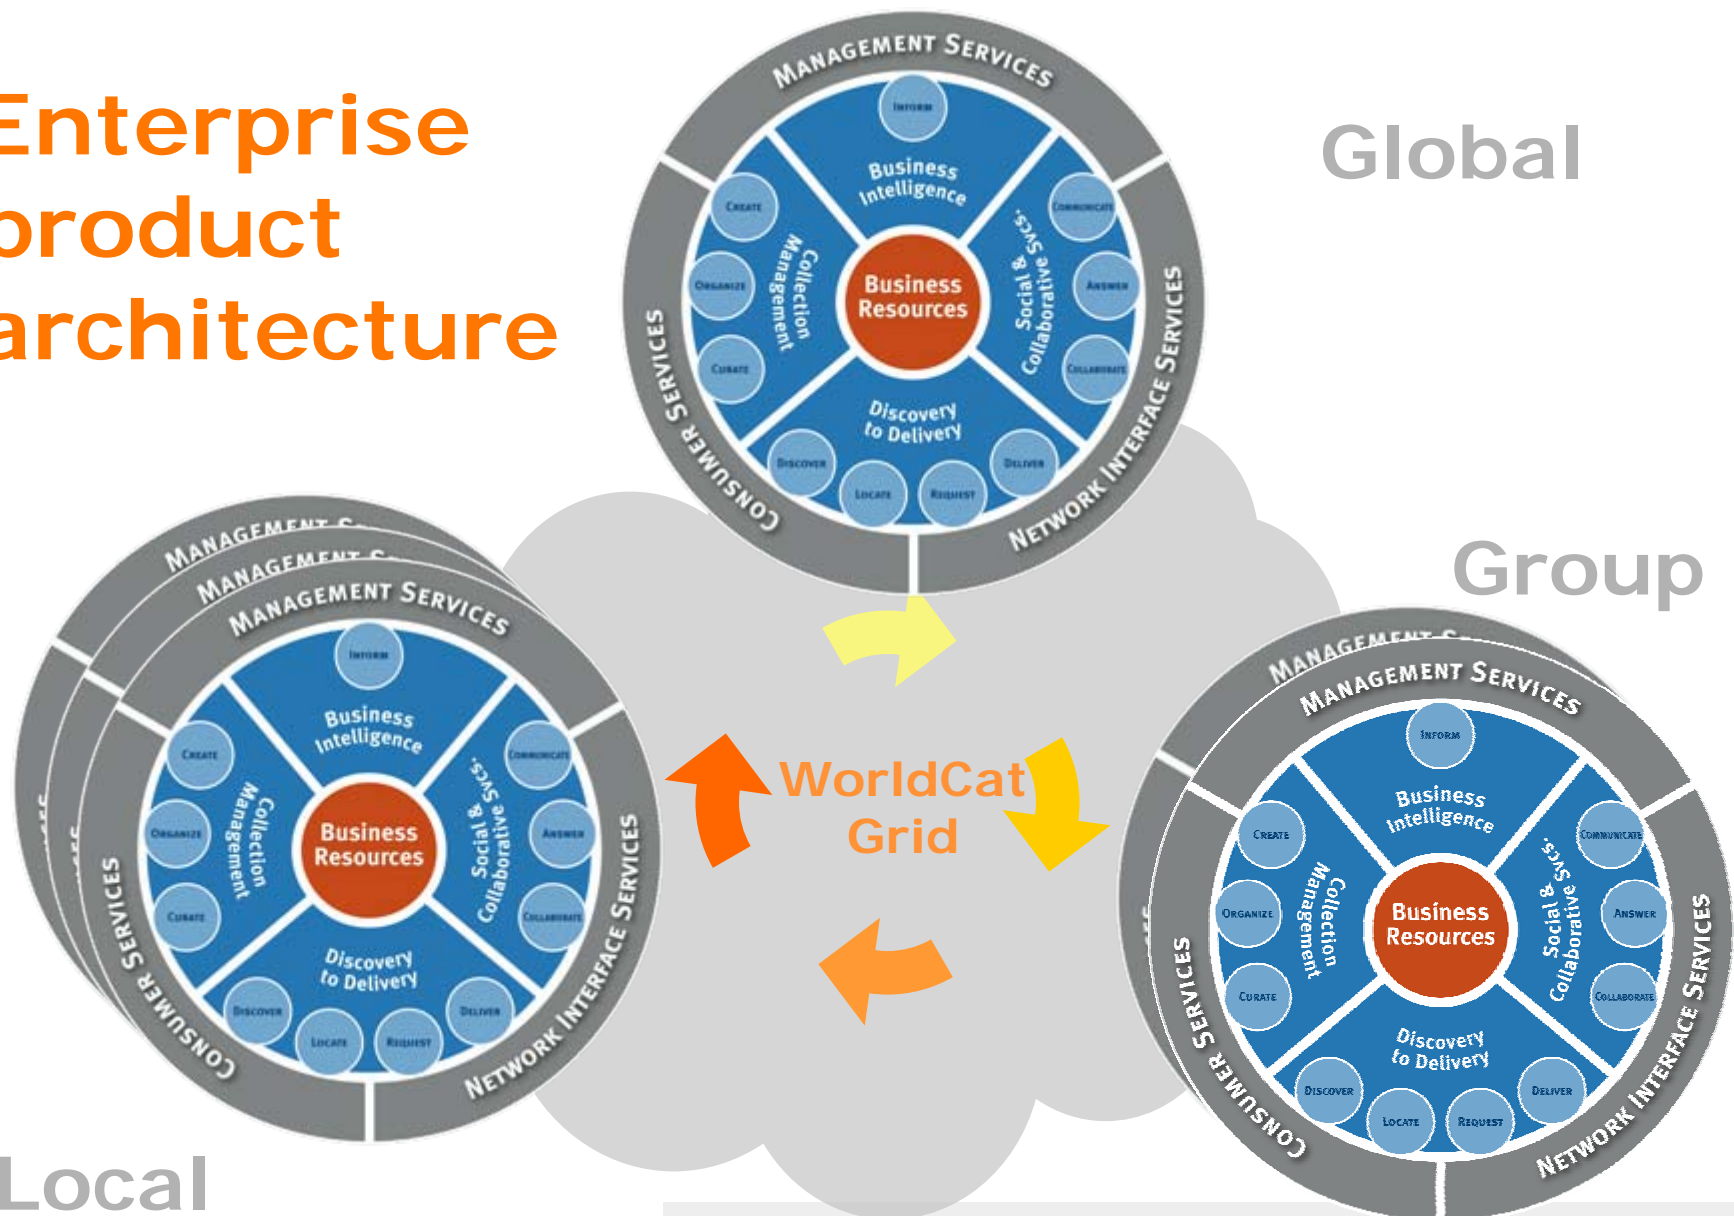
Enterprise
product
architecture

Global

Management Services
Inform
Business Intelligence
Create
Organize
Curate
Collection Management
Business Resources
Social & Collaborative Svcs.
Communicate
Answer
Collaborate
Discovery to Delivery
Discover
Locate
Request
Deliver
Consumer Services
Network Interface Services

Group

WorldCat Grid

Management Services
Inform
Business Intelligence
Create
Organize
Curate
Collection Management
Business Resources
Social & Collaborative Svcs.
Communicate
Answer
Collaborate
Discovery to Delivery
Discover
Locate
Request
Deliver
Consumer Services
Network Interface Services

Management Services
Inform
Business Intelligence
Create
Organize
Curate
Collection Management
Business Resources
Social & Collaborative Svcs.
Communicate
Answer
Collaborate
Discovery to Delivery
Discover
Locate
Request
Deliver
Consumer Services
Network Interface Services

Local